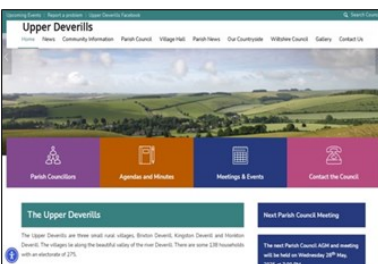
Upcoming Events | Report a problem | Upper Deverills Facebook

Search Coun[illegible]

Upper Deverills

Home News Community Information Parish Council Village Hall Parish News Our Countryside Wiltshire Council Gallery Contact Us

Parish Councillors

Agendas and Minutes

Meetings & Events

Contact the Council

The Upper Deverills

The Upper Deverills are three small rural villages, Brixton Deverill, Kingston Deverill and Monkton Deverill. The villages lie along the beautiful valley of the river Deverill. There are some 130 households with an electorate of 275.

Next Parish Council Meeting

The next Parish Council AGM and meeting will be held on Wednesday 28th May, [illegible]